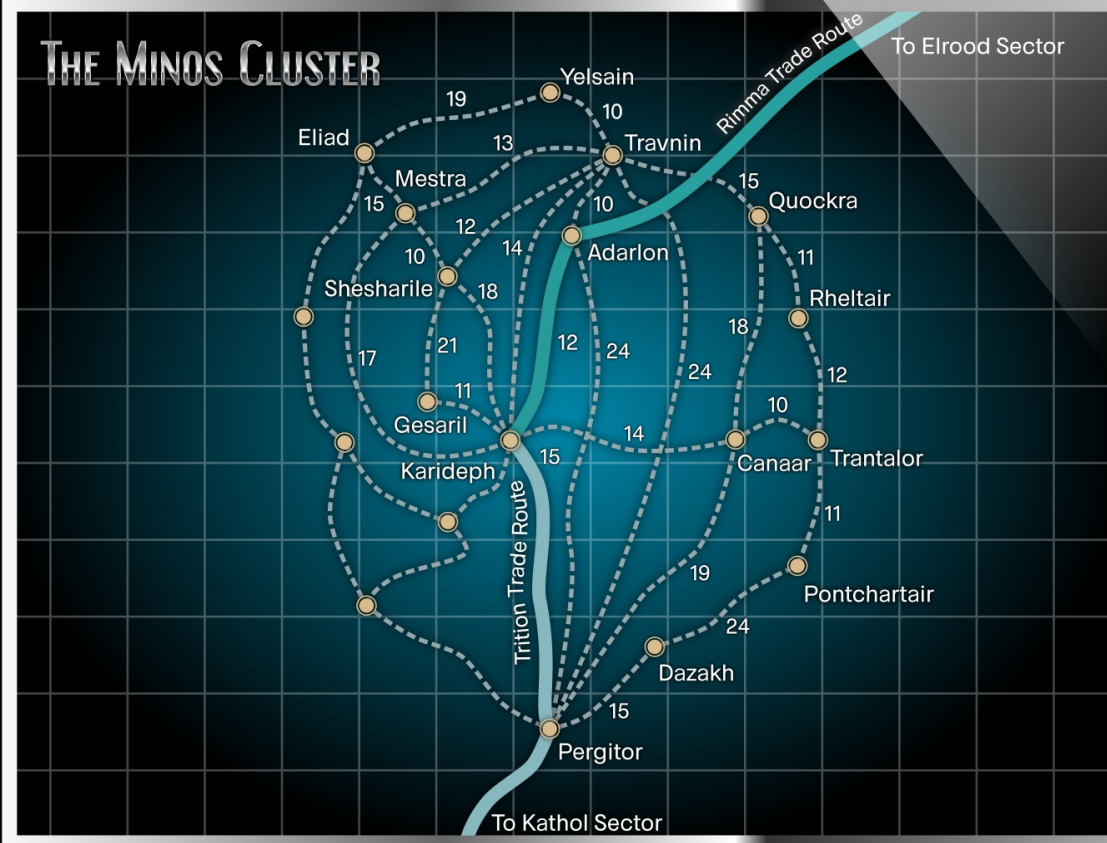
THE MINOS CLUSTER

Rimma Trade Route
To Elrood Sector

Yelsain
19
10
Eliad
13
Travnin
Mestra
15
15
Quockra
10
12
12
Adarlon
14
11
10
Shesharile
18
Rheltair
18
21
12
24
17
24
12
11
Gesaril
10
14
Karideph
15
Canaar
Trantalor
11
Trition Trade Route
19
Pontchartair
24
Dazakh
15
Pergitor
To Kathol Sector